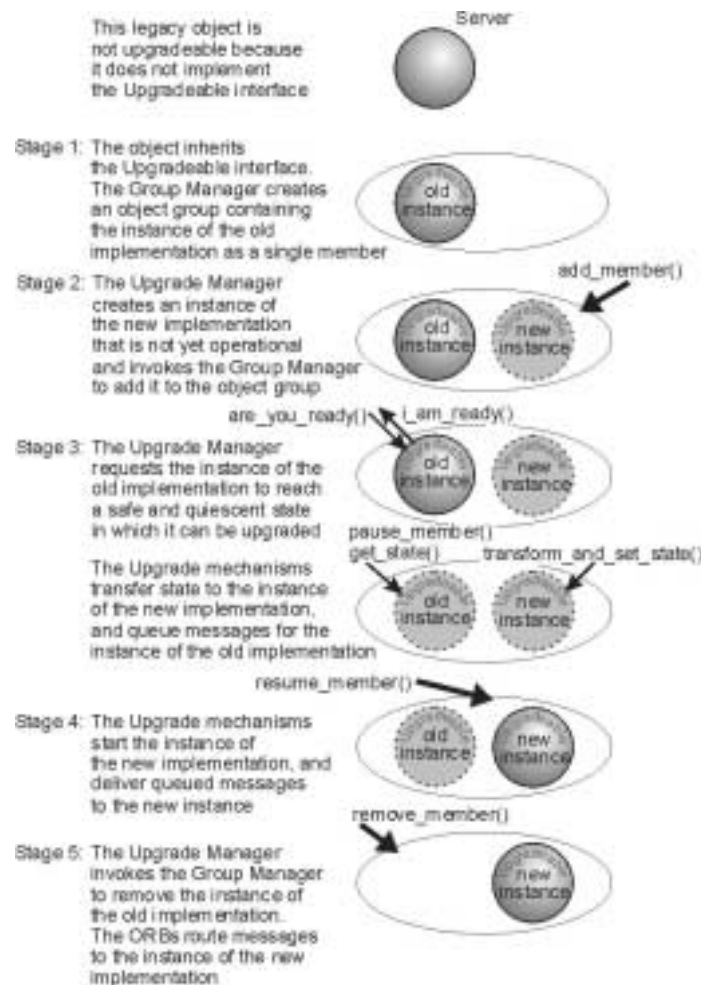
This legacy object is not upgradeable because it does not implement the Upgradeable interface

Server

Stage 1: The object inherits the Upgradeable interface. The Group Manager creates an object group containing the instance of the old implementation as a single member

old instance

Stage 2: The Upgrade Manager creates an instance of the new implementation that is not yet operational and invokes the Group Manager to add it to the object group

add_member()

old instance

new instance

are_you_ready()

i_am_ready()

Stage 3: The Upgrade Manager requests the instance of the old implementation to reach a safe and quiescent state in which it can be upgraded

old instance

new instance

pause_member()

get_state()

transform_and_set_state()

The Upgrade mechanisms transfer state to the instance of the new implementation, and queue messages for the instance of the old implementation

old instance

new instance

resume_member()

Stage 4: The Upgrade mechanisms start the instance of the new implementation, and deliver queued messages to the new instance

old instance

new instance

remove_member()

Stage 5: The Upgrade Manager invokes the Group Manager to remove the instance of the old implementation. The ORBs route messages to the instance of the new implementation

new instance